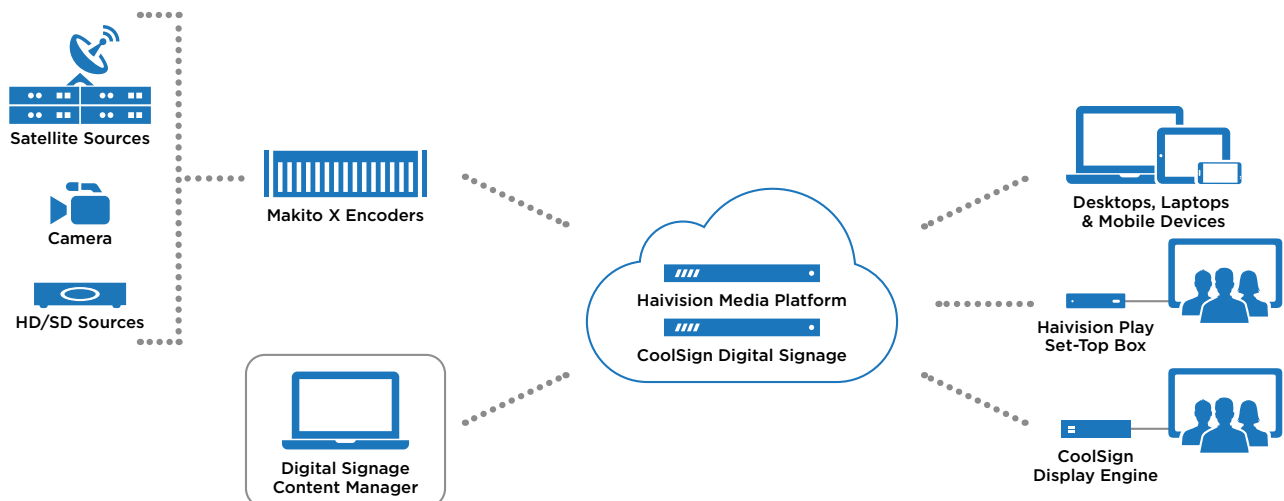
Satellite Sources

Camera

HD/SD Sources

Makito X Encoders

Digital Signage Content Manager

Haivision Media Platform

CoolSign Digital Signage

Desktops, Laptops & Mobile Devices

Haivision Play Set-Top Box

CoolSign Display Engine